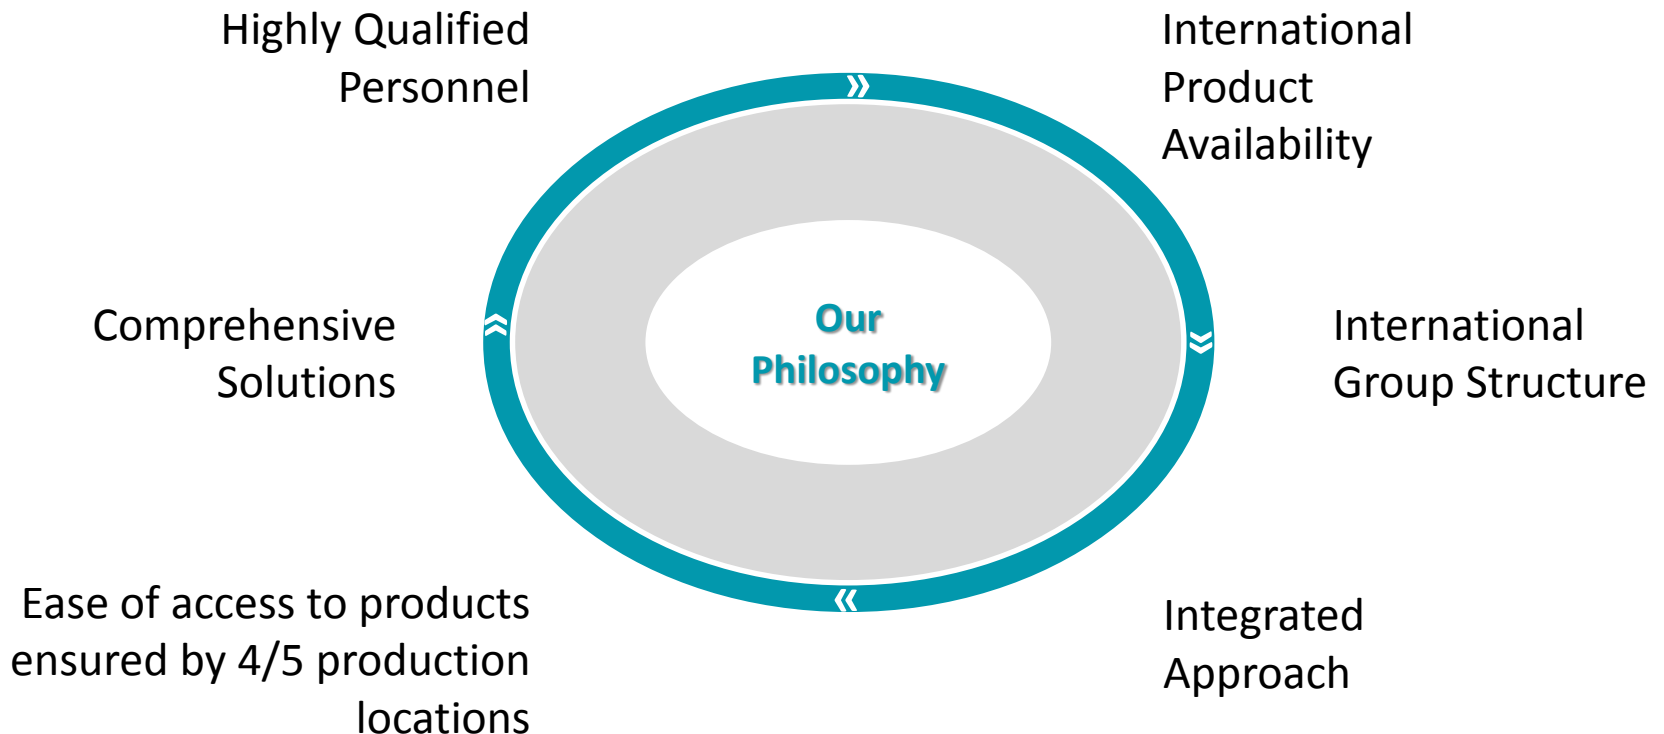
Highly Qualified Personnel

International Product Availability

Comprehensive Solutions

Our Philosophy

International Group Structure

Ease of access to products ensured by 4/5 production locations

Integrated Approach